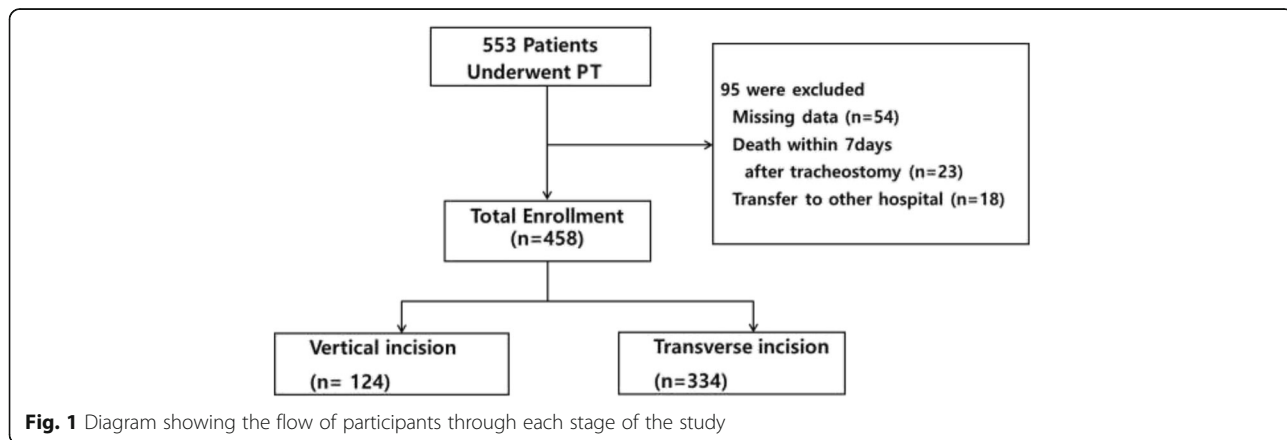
553 Patients
Underwent PT

95 were excluded
Missing data (n=54)
Death within 7days
after tracheostomy (n=23)
Transfer to other hospital (n=18)

Total Enrollment
(n=458)

Vertical incision
(n= 124)

Transverse incision
(n=334)

**Fig. 1** Diagram showing the flow of participants through each stage of the study